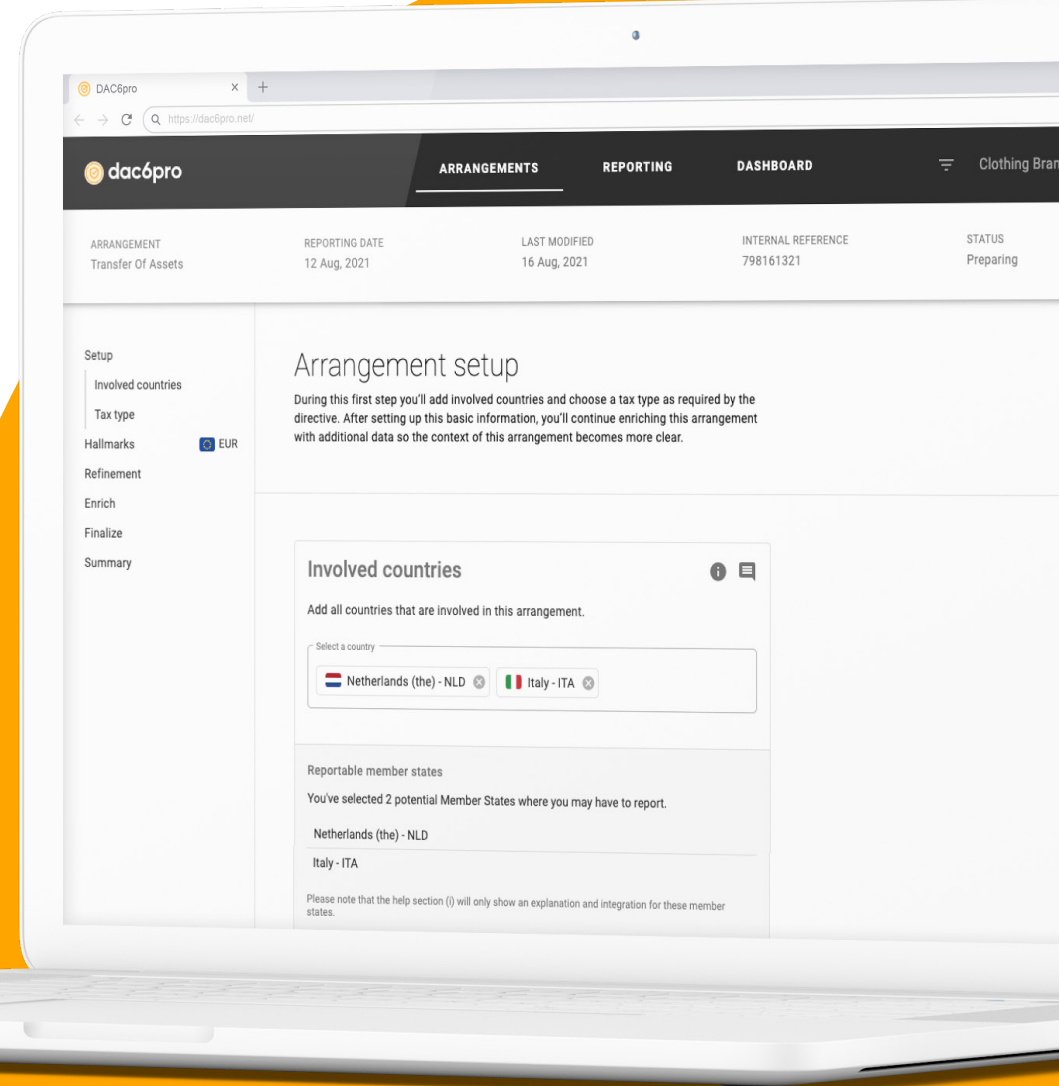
DAC6pro ×  +
https://dac6pro.net/

dac6pro
ARRANGEMENTS
REPORTING
DASHBOARD
Clothing Bran

ARRANGEMENT
Transfer Of Assets

REPORTING DATE
12 Aug, 2021

LAST MODIFIED
16 Aug, 2021

INTERNAL REFERENCE
798161321

STATUS
Preparing

Setup
Involved countries
Tax type
Hallmarks
EUR
Refinement
Enrich
Finalize
Summary

Arrangement setup

During this first step you'll add involved countries and choose a tax type as required by the directive. After setting up this basic information, you'll continue enriching this arrangement with additional data so the context of this arrangement becomes more clear.

Involved countries

Add all countries that are involved in this arrangement.

Select a country
Netherlands (the) - NLD
Italy - ITA

Reportable member states

You've selected 2 potential Member States where you may have to report.

Netherlands (the) - NLD
Italy - ITA

Please note that the help section (i) will only show an explanation and integration for these member states.